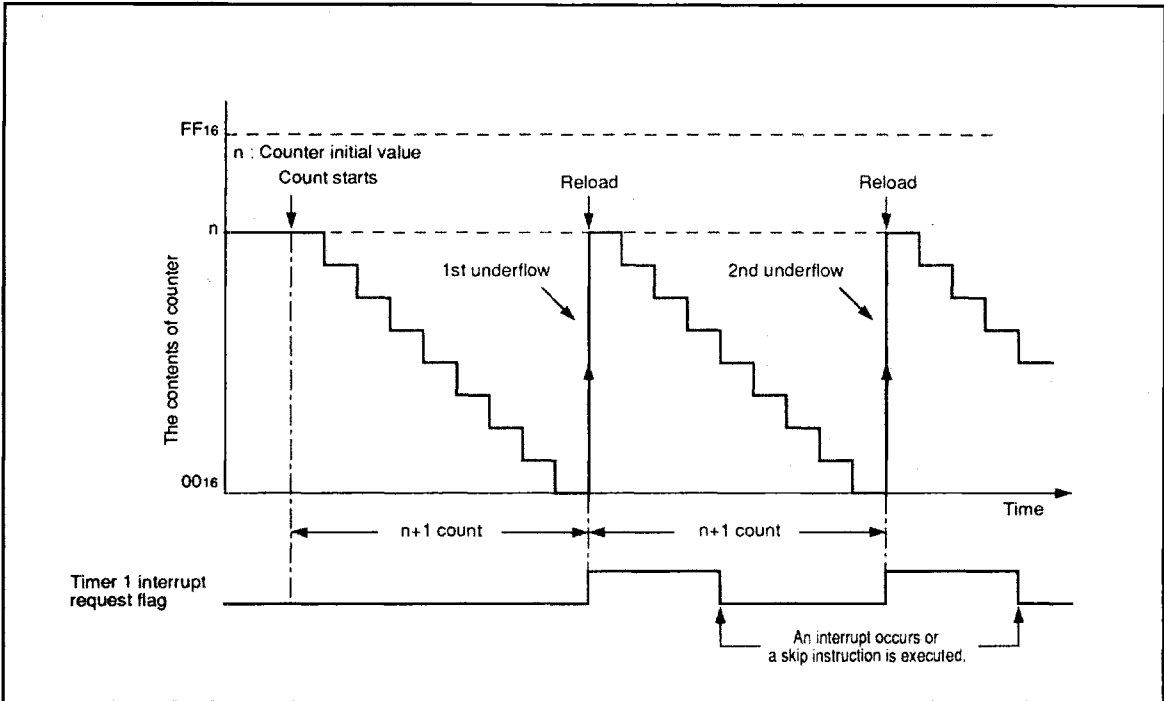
$FF_{16}$
n : Counter initial value
Count starts
Reload
Reload
n
1st underflow
2nd underflow
The contents of counter
$00_{16}$
Time
n+1 count
n+1 count
Timer 1 interrupt request flag
An interrupt occurs or a skip instruction is executed.